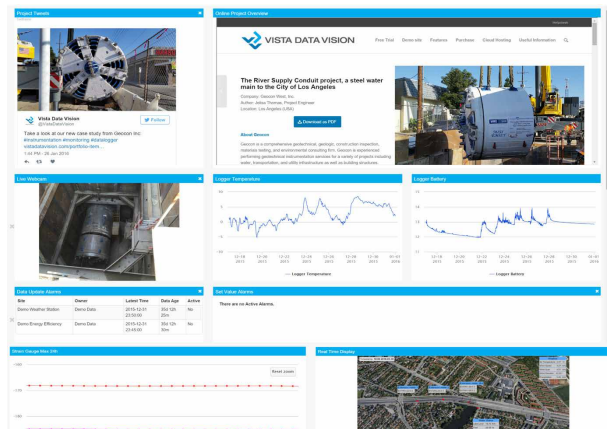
Project Tweets

Follow

Vista Data Vision
@VistaDataVision

Take a look at our new case study from Geocon Inc. #instrumentation #monitoring #datalogger vistadatavision.com/portfolio-item...

1:34 PM - 26 Jan 2016

Online Project Overview

VISTA DATA VISION

Free Trial  Stress site  Features  Purchase  Cloud Hosting  Useful Information

The River Supply Conduit project, a steel water main to the City of Los Angeles

Company: Geocon West, Inc.
Author: Jelisa Thomas, Project Engineer
Location: Los Angeles (USA)

Download as PDF

About Geocon

Geocon is a comprehensive geotechnical, geologic, construction inspection, materials testing, and environmental consulting firm. Geocon is experienced performing geotechnical instrumentation services for a variety of projects including water, transportation, and utility infrastructure as well as building structures.

Live Webcam

Logger Temperature

12-18 2015  12-20 2015  12-22 2015  12-24 2015  12-26 2015  12-28 2015  12-30 2015  01-01 2016

Logger Temperature

Logger Battery

12-18 2015  12-20 2015  12-22 2015  12-24 2015  12-26 2015  12-28 2015  12-30 2015  01-01 2016

Logger Battery

Data Update Alarms

| Site | Owner | Latest Time | Data Age | Active |
|---|---|---|---|---|
| Demo Weather Station | Demo Data | 2015-12-31 23:50:00 | 35d 12h 20m | No |
| Demo Energy Efficiency | Demo Data | 2015-12-31 23:40:00 | 35d 12h 30m | No |

Set Value Alarms

There are no Active Alarms.

Strain Gauge Max 24h

Reset zoom

Real Time Display